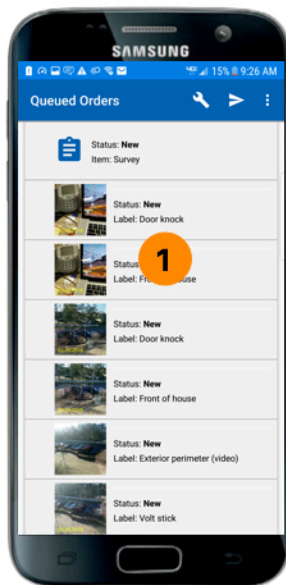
SAMSUNG

15% 9:26 AM

Queued Orders

Status: New
Item: Survey

Status: New
Label: Door knock

Status: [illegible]
Label: Fr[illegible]ouse

1

Status: New
Label: Door knock

Status: New
Label: Front of house

Status: New
Label: Exterior perimeter (video)

Status: New
Label: Volt stick